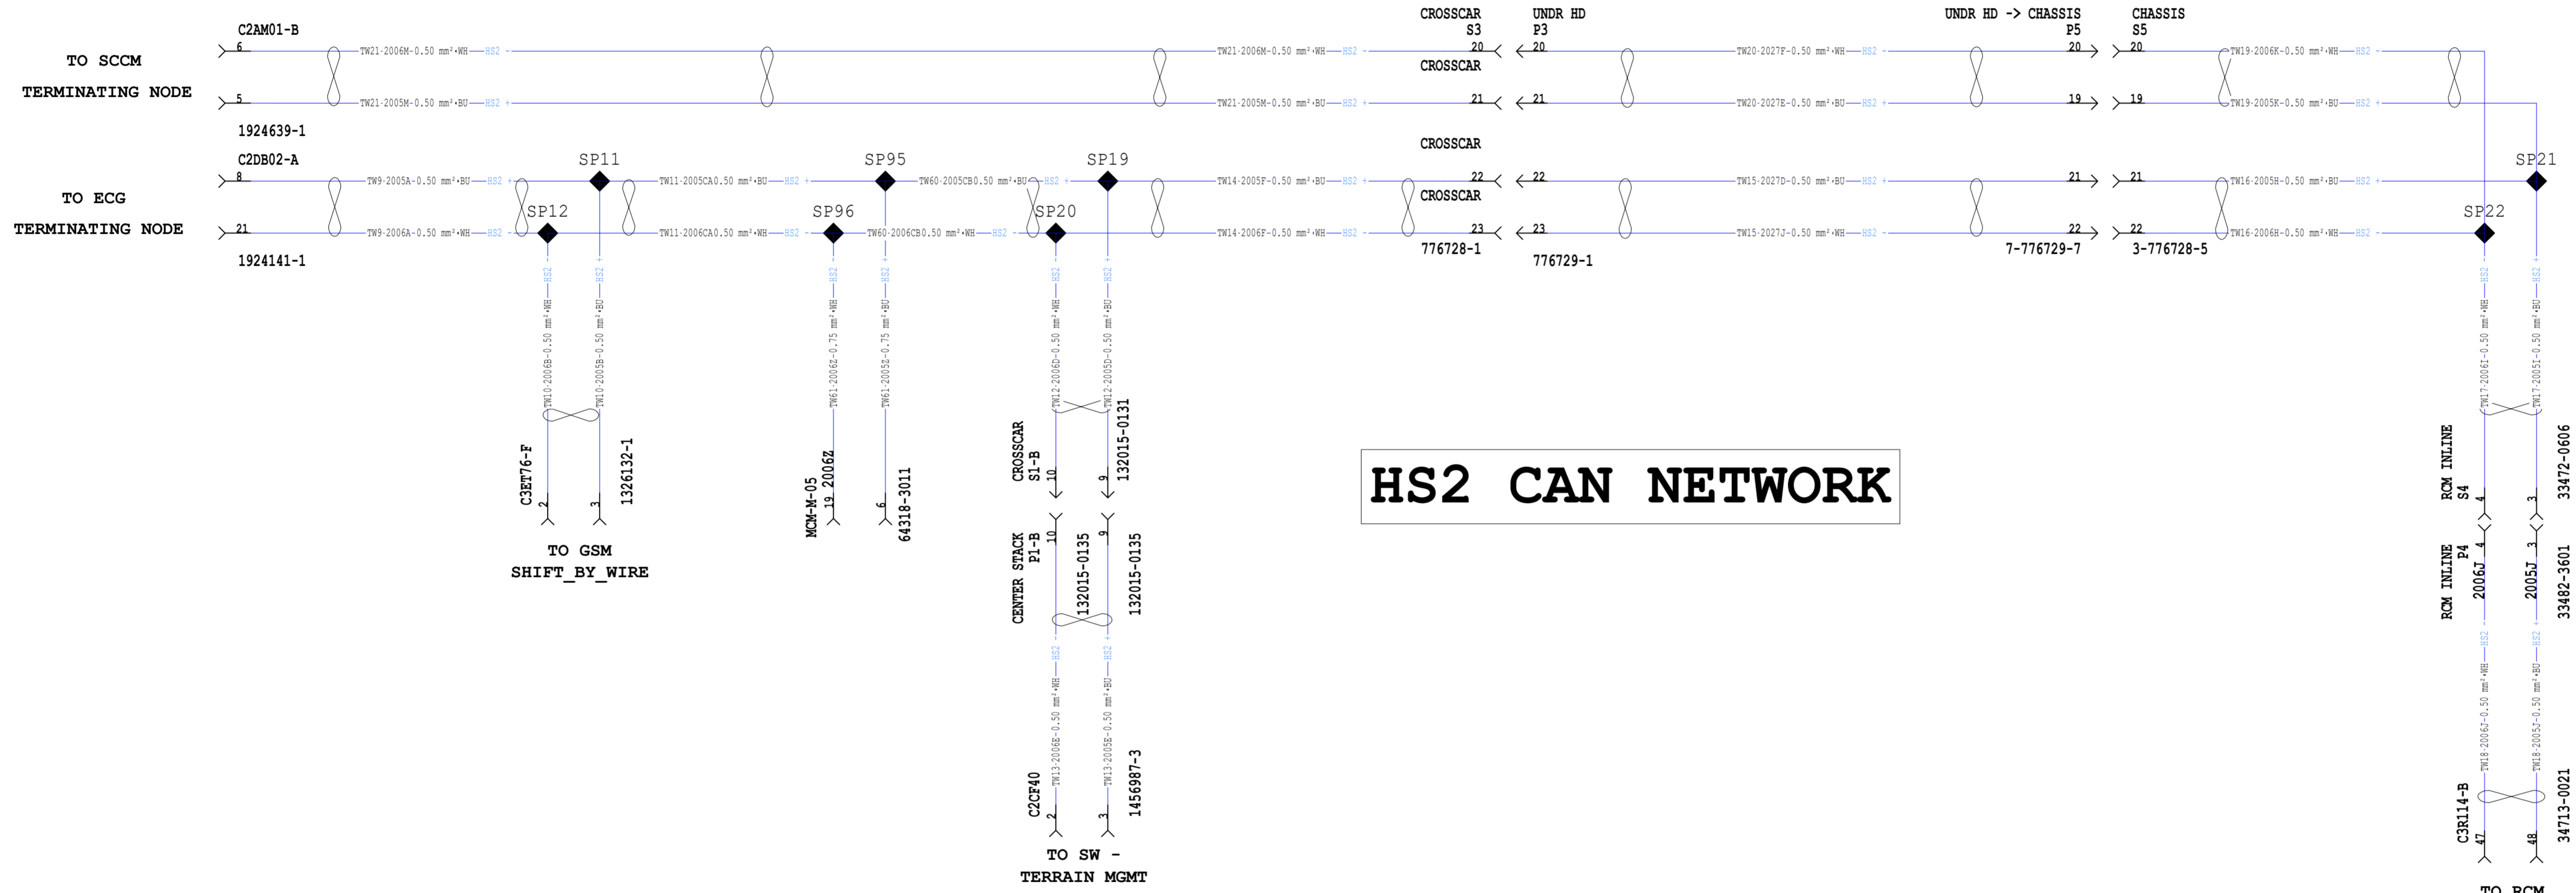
TO SCCM
TERMINATING NODE

C2AM01-B
6
5
1924639-1

TW21-2006M-0.50 mm²-WH—HS2 -
TW21-2005M-0.50 mm²-BU—HS2 +
TW21-2006M-0.50 mm²-WH—HS2 -
TW21-2005M-0.50 mm²-BU—HS2 +

CROSSCAR
S3
20
CROSSCAR
21

UNDR HD
P3
20
21

TW20-2027F-0.50 mm²-WH—HS2 -
TW20-2027E-0.50 mm²-BU—HS2 +

UNDR HD -> CHASSIS
P5
20
19

CHASSIS
S5
20
19

TW19-2006K-0.50 mm²-WH—HS2 -
TW19-2005K-0.50 mm²-BU—HS2 +

TO ECG
TERMINATING NODE

C2DB02-A
8
21
1924141-1

TW9-2005A-0.50 mm²-BU—HS2 +
TW9-2006A-0.50 mm²-WH—HS2 -

SP11
SP12
TW11-2005CA0.50 mm²-BU—HS2 +
TW11-2006CA0.50 mm²-WH—HS2 -

SP95
SP96
TW60-2005CB0.50 mm²-BU—HS2 +
TW60-2006CB0.50 mm²-WH—HS2 -

SP19
SP20
TW14-2005F-0.50 mm²-BU—HS2 +
TW14-2006F-0.50 mm²-WH—HS2 -

CROSSCAR
22
CROSSCAR
23
776728-1

22
23
776729-1

TW15-2027D-0.50 mm²-BU—HS2 +
TW15-2027J-0.50 mm²-WH—HS2 -

21
22
7-776729-7

21
22
3-776728-5

TW16-2005H-0.50 mm²-BU—HS2 +
TW16-2006H-0.50 mm²-WH—HS2 -

SP21
SP22

HS2
TW10-2006B-0.50 mm²-WH
HS2
TW10-2005B-0.50 mm²-BU
C3ET76-F
2
3
1326132-1
TO GSM
SHIFT_BY_WIRE

HS2
TW61-2006Z-0.75 mm²-WH
HS2
TW61-2005Z-0.75 mm²-BU
MCM-M-05
19 2006Z
6
64318-3011

HS2
TW12-2006D-0.50 mm²-WH
HS2
TW12-2005D-0.50 mm²-BU
CROSSCAR
S1-B
10
9
132015-0131

CENTER STACK
P1-B
10
9
132015-0135
132015-0135

HS2
TW13-2006E-0.50 mm²-WH
HS2
TW13-2005E-0.50 mm²-BU
C2CF40
2
3
1456987-3
TO SW -
TERRAIN MGMT

HS2 CAN NETWORK

HS2
TW17-2006I-0.50 mm²-WH
HS2
TW17-2005I-0.50 mm²-BU
RCM INLINE
S4
4
3
33472-0606

RCM INLINE
P4
4
3
2006J
2005J
33482-3601

HS2
TW18-2006J-0.50 mm²-WH
HS2
TW18-2005J-0.50 mm²-BU
C3R114-B
47
48
34713-0021
TO RCM